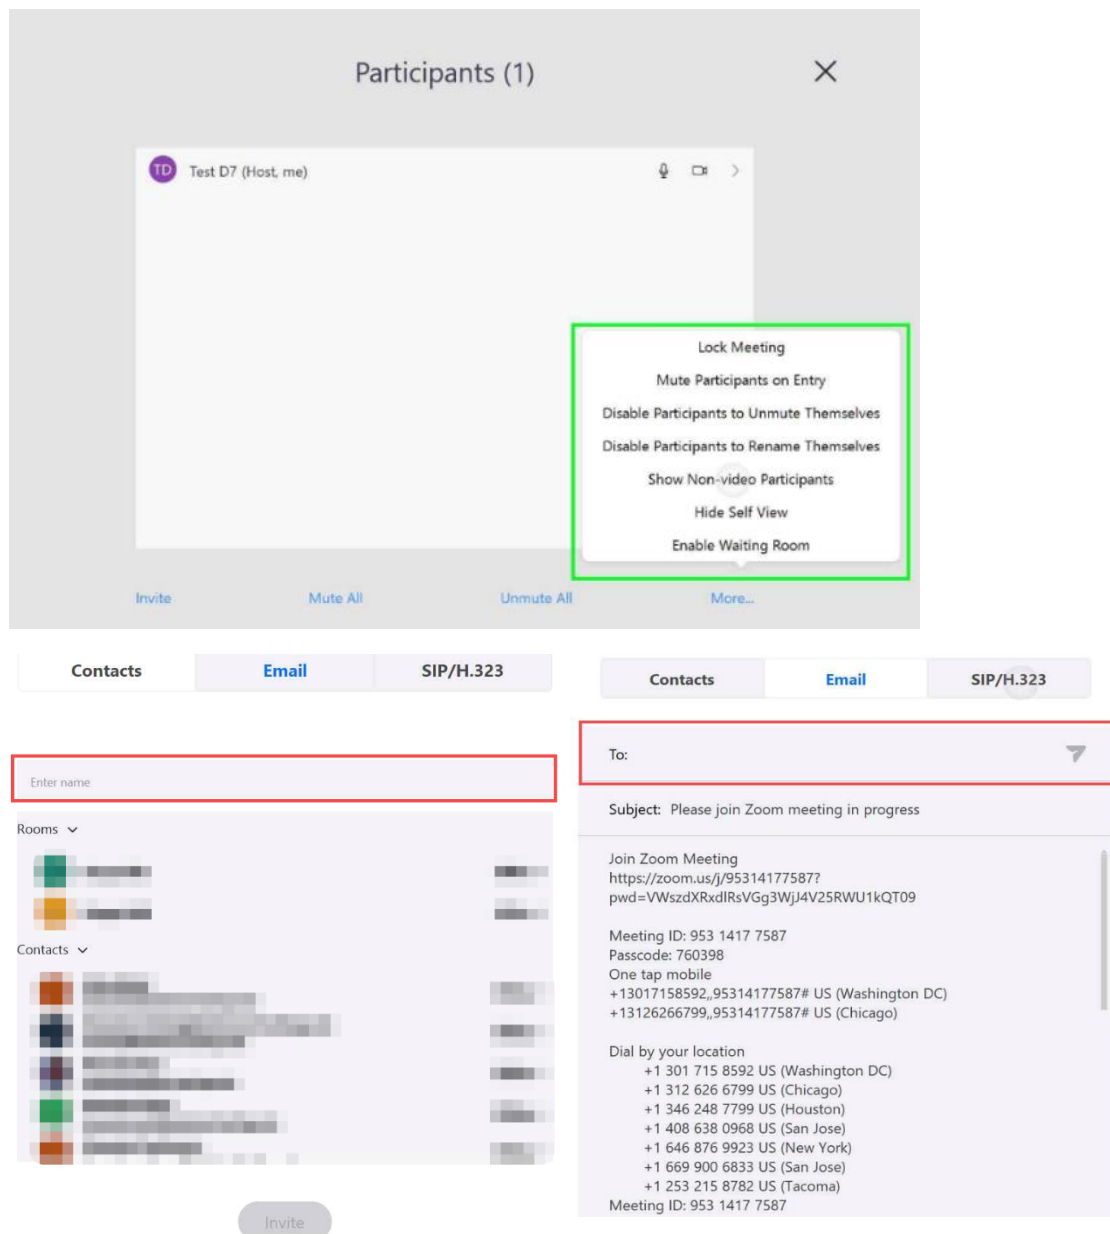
Participants (1)

TD Test D7 (Host, me)

Lock Meeting
Mute Participants on Entry
Disable Participants to Unmute Themselves
Disable Participants to Rename Themselves
Show Non-video Participants
Hide Self View
Enable Waiting Room

Invite
Mute All
Unmute All
More...

| Contacts | Email | SIP/H.323 |
|---|---|---|

Enter name

Rooms

Contacts

Invite

| Contacts | Email | SIP/H.323 |
|---|---|---|

To:

Subject: Please join Zoom meeting in progress

Join Zoom Meeting
https://zoom.us/j/95314177587?pwd=VWszdXRxdlRsVGg3WjJ4V25RWU1kQT09

Meeting ID: 953 1417 7587
Passcode: 760398
One tap mobile
+13017158592,,95314177587# US (Washington DC)
+13126266799,,95314177587# US (Chicago)

Dial by your location
+1 301 715 8592 US (Washington DC)
+1 312 626 6799 US (Chicago)
+1 346 248 7799 US (Houston)
+1 408 638 0968 US (San Jose)
+1 646 876 9923 US (New York)
+1 669 900 6833 US (San Jose)
+1 253 215 8782 US (Tacoma)
Meeting ID: 953 1417 7587